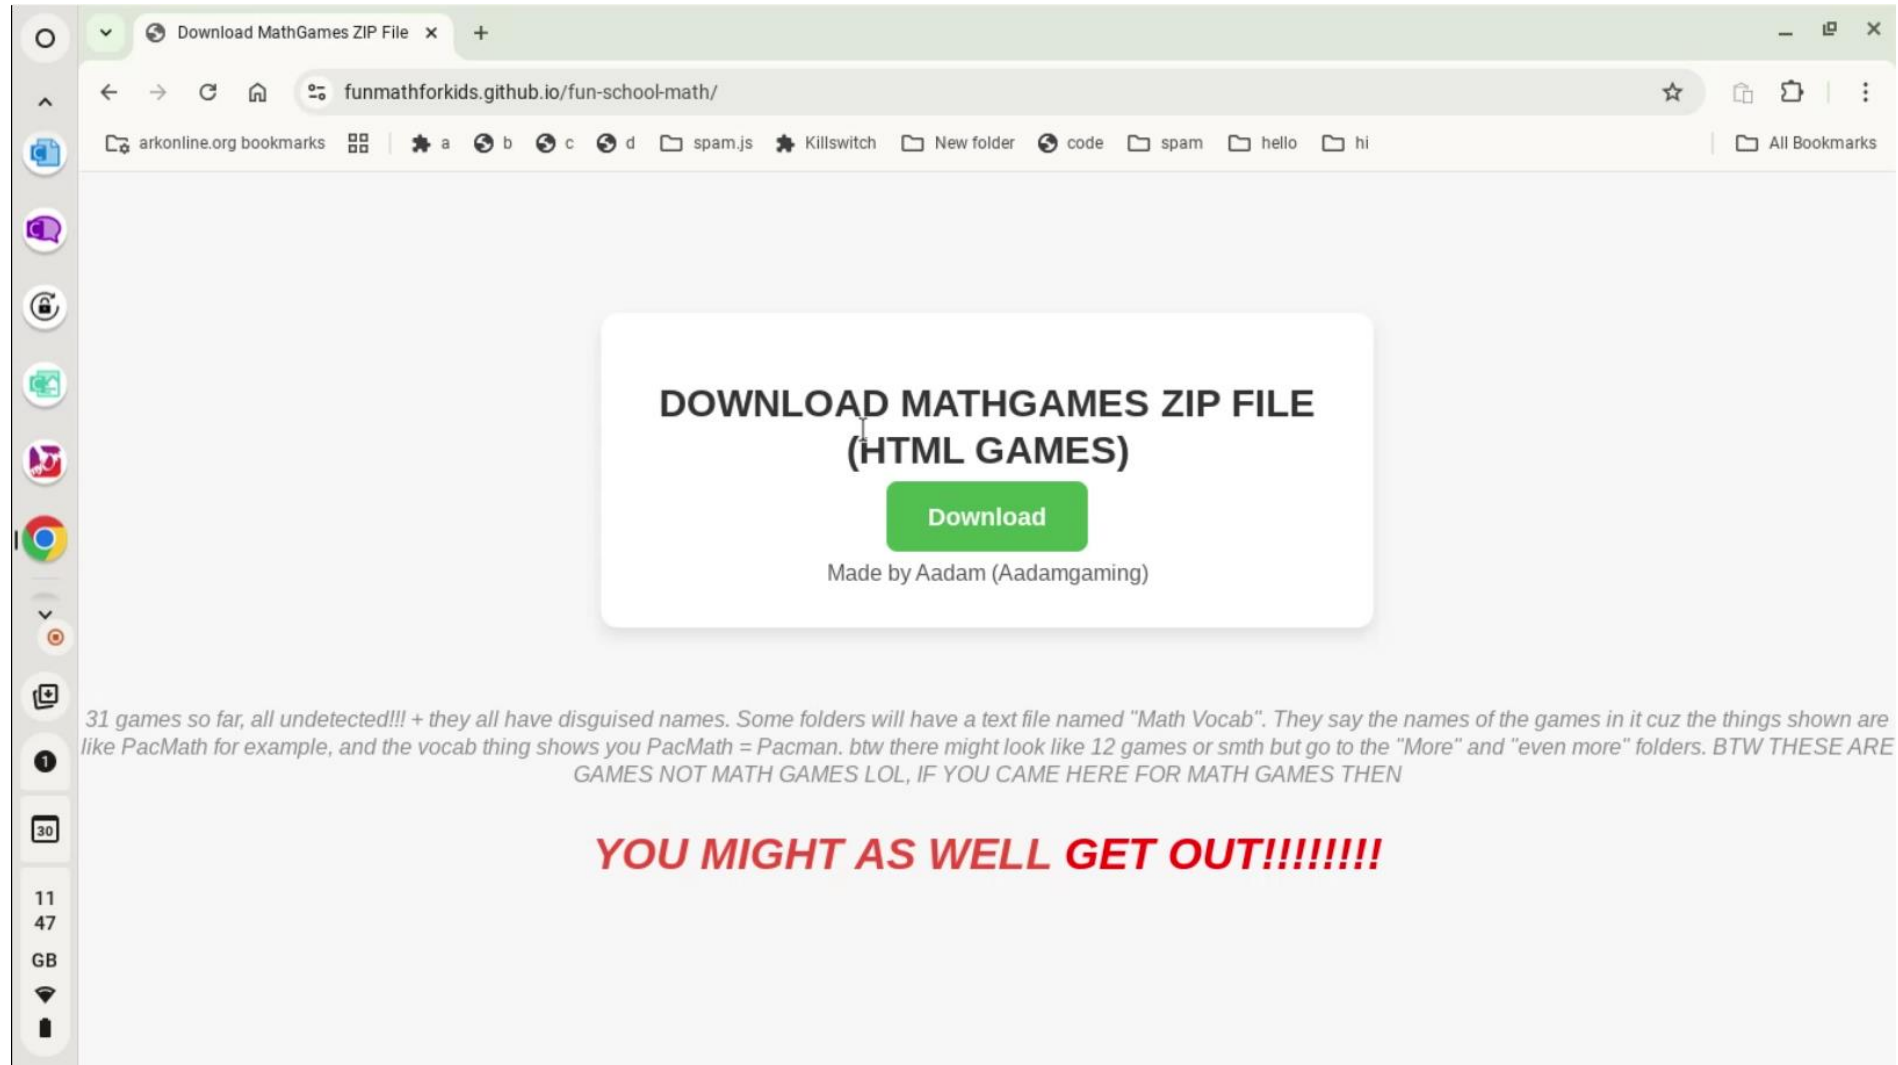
Download MathGames ZIP File

funmathforkids.github.io/fun-school-math/

arkonline.org bookmarks a b c d spam.js Killswitch New folder code spam hello hi All Bookmarks

DOWNLOAD MATHGAMES ZIP FILE (HTML GAMES)

Download

Made by Aadam (Aadamgaming)

31 games so far, all undetected!!! + they all have disguised names. Some folders will have a text file named "Math Vocab". They say the names of the games in it cuz the things shown are like PacMath for example, and the vocab thing shows you PacMath = Pacman. btw there might look like 12 games or smth but go to the "More" and "even more" folders. BTW THESE ARE GAMES NOT MATH GAMES LOL, IF YOU CAME HERE FOR MATH GAMES THEN

YOU MIGHT AS WELL GET OUT!!!!!!!!

30

11
47
GB